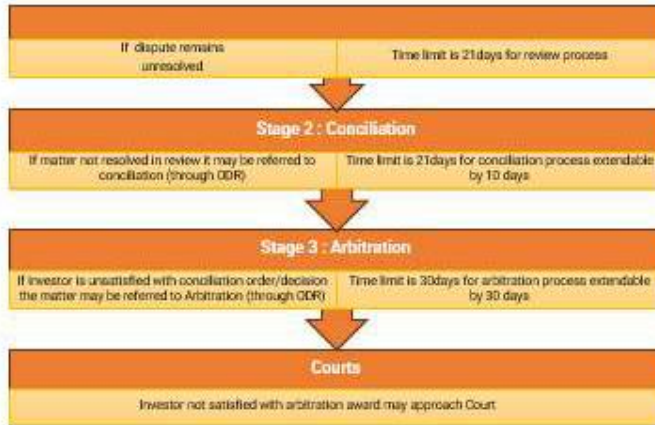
If dispute remains unresolved

Time limit is 21days for review process

Stage 2 : Conciliation

If matter not resolved in review it may be referred to conciliation (through ODR)

Time limit is 21days for conciliation process extendable by 10 days

Stage 3 : Arbitration

If investor is unsatisfied with conciliation order/decision the matter may be referred to Arbitration (through ODR)

Time limit is 30days for arbitration process extendable by 30 days

Courts

Investor not satisfied with arbitration award may approach Court